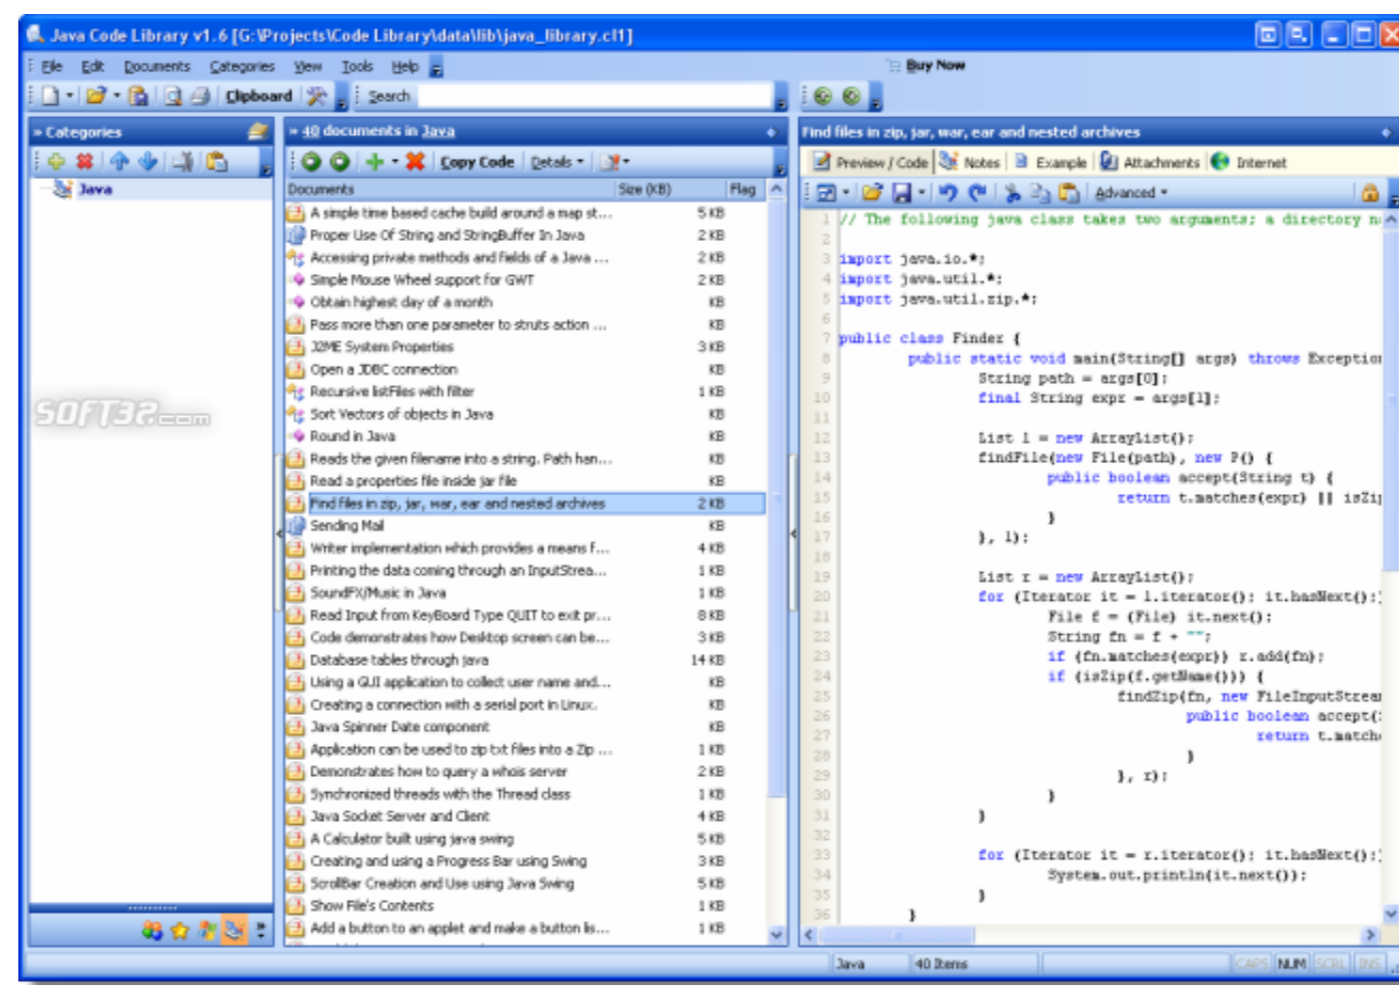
Java Code Library v1.6 [G:\Projects\Code Library\data\lib\java_library.cl1]

File Edit Documents Categories View Tools Help

Buy Now

Clipboard Search

» Categories

Java

» 40 documents in Java

Copy Code Details

| Documents | Size (KB) | Flag |
|---|---|---|
| A simple time based cache build around a map st... | 5 KB | |
| Proper Use Of String and StringBuffer In Java | 2 KB | |
| Accessing private methods and fields of a Java ... | 2 KB | |
| Simple Mouse Wheel support for GWT | 2 KB | |
| Obtain highest day of a month | KB | |
| Pass more than one parameter to struts action ... | KB | |
| J2ME System Properties | 3 KB | |
| Open a JDBC connection | KB | |
| Recursive listFiles with filter | 1 KB | |
| Sort Vectors of objects in Java | KB | |
| Round in Java | KB | |
| Reads the given filename into a string. Path han... | KB | |
| Read a properties file inside jar file | KB | |
| Find files in zip, jar, war, ear and nested archives | 2 KB | |
| Sending Mail | KB | |
| Writer implementation which provides a means f... | 4 KB | |
| Printing the data coming through an InputStrea... | 1 KB | |
| SoundFX/Music in Java | 1 KB | |
| Read Input from KeyBoard Type QUIT to exit pr... | 8 KB | |
| Code demonstrates how Desktop screen can be... | 3 KB | |
| Database tables through java | 14 KB | |
| Using a GUI application to collect user name and... | KB | |
| Creating a connection with a serial port in Linux. | KB | |
| Java Spinner Date component | KB | |
| Application can be used to zip txt files into a Zip ... | 1 KB | |
| Demonstrates how to query a whois server | 2 KB | |
| Synchronized threads with the Thread class | 1 KB | |
| Java Socket Server and Client | 4 KB | |
| A Calculator built using java swing | 5 KB | |
| Creating and using a Progress Bar using Swing | 3 KB | |
| ScrollBar Creation and Use using Java Swing | 5 KB | |
| Show File's Contents | 1 KB | |
| Add a button to an applet and make a button lis... | 1 KB | |

Find files in zip, jar, war, ear and nested archives

Preview / Code Notes Example Attachments Internet

Advanced

1 // The following java class takes two arguments; a directory n
2
3 import java.io.*;
4 import java.util.*;
5 import java.util.zip.*;
6
7 public class Finder {
8 public static void main(String[] args) throws Exceptio
9 String path = args[0];
10 final String expr = args[1];
11
12 List l = new ArrayList();
13 findFile(new File(path), new P() {
14 public boolean accept(String t) {
15 return t.matches(expr) || isZi
16 }
17 }, l);
18
19 List r = new ArrayList();
20 for (Iterator it = l.iterator(); it.hasNext();
21 File f = (File) it.next();
22 String fn = f + "";
23 if (fn.matches(expr)) r.add(fn);
24 if (isZip(f.getName())) {
25 findZip(fn, new FileInputStrea
26 public boolean accept(
27 return t.match
28 }
29 }, r);
30 }
31 }
32
33 for (Iterator it = r.iterator(); it.hasNext();
34 System.out.println(it.next());
35 }
36 }

SOFT32.com

Java 40 Items CAPS NUM SCRL INS